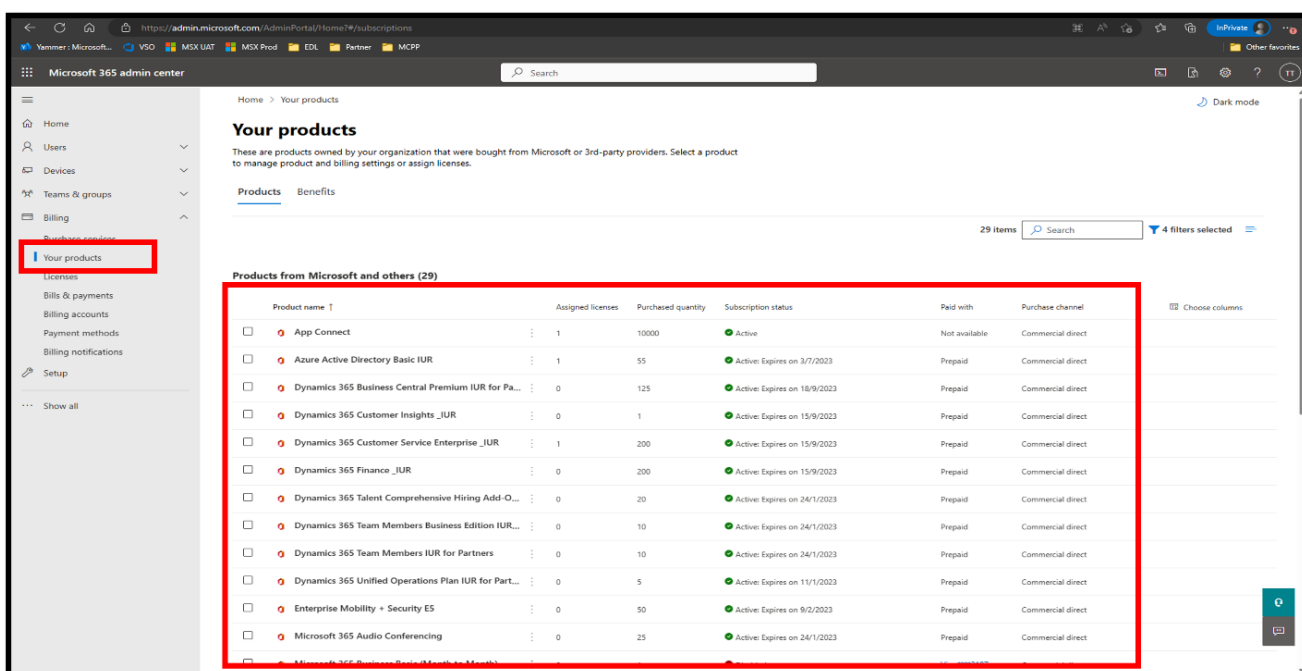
https://admin.microsoft.com/AdminPortal/Home?#/subscriptions

InPrivate

Yammer : Microsoft... VSO MSX UAT MSX Prod EDL Partner MCPP

Other favorites

Microsoft 365 admin center

Search

TT

Home

Users

Devices

Teams & groups

Billing

Purchase services

Your products

Licenses

Bills & payments

Billing accounts

Payment methods

Billing notifications

Setup

Show all

Home > Your products

Dark mode

Your products

These are products owned by your organization that were bought from Microsoft or 3rd-party providers. Select a product to manage product and billing settings or assign licenses.

Products Benefits

29 items Search 4 filters selected

Products from Microsoft and others (29)

| Product name ↑ | Assigned licenses | Purchased quantity | Subscription status | Paid with | Purchase channel | Choose columns |
|---|---|---|---|---|---|---|
| App Connect | 1 | 10000 | Active | Not available | Commercial direct | |
| Azure Active Directory Basic IUR | 1 | 55 | Active: Expires on 3/7/2023 | Prepaid | Commercial direct | |
| Dynamics 365 Business Central Premium IUR for Pa... | 0 | 125 | Active: Expires on 18/9/2023 | Prepaid | Commercial direct | |
| Dynamics 365 Customer Insights _IUR | 0 | 1 | Active: Expires on 15/9/2023 | Prepaid | Commercial direct | |
| Dynamics 365 Customer Service Enterprise _IUR | 1 | 200 | Active: Expires on 15/9/2023 | Prepaid | Commercial direct | |
| Dynamics 365 Finance _IUR | 0 | 200 | Active: Expires on 15/9/2023 | Prepaid | Commercial direct | |
| Dynamics 365 Talent Comprehensive Hiring Add-O... | 0 | 20 | Active: Expires on 24/1/2023 | Prepaid | Commercial direct | |
| Dynamics 365 Team Members Business Edition IUR,... | 0 | 10 | Active: Expires on 24/1/2023 | Prepaid | Commercial direct | |
| Dynamics 365 Team Members IUR for Partners | 0 | 10 | Active: Expires on 24/1/2023 | Prepaid | Commercial direct | |
| Dynamics 365 Unified Operations Plan IUR for Part... | 0 | 5 | Active: Expires on 11/1/2023 | Prepaid | Commercial direct | |
| Enterprise Mobility + Security E5 | 0 | 50 | Active: Expires on 9/2/2023 | Prepaid | Commercial direct | |
| Microsoft 365 Audio Conferencing | 0 | 25 | Active: Expires on 24/1/2023 | Prepaid | Commercial direct | |
| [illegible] | | | | | | |